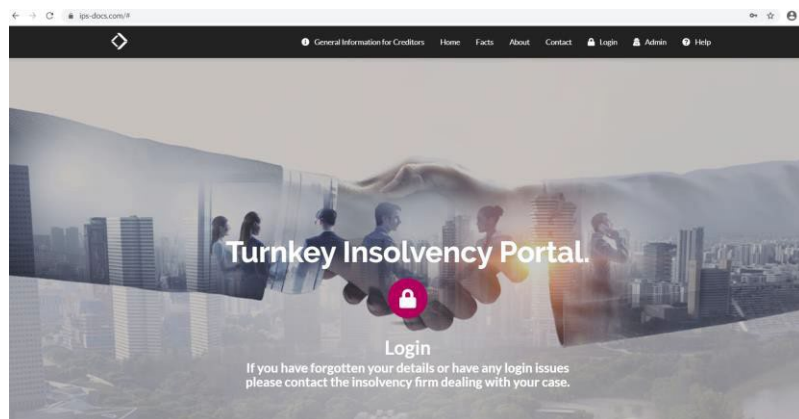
ips-docs.com/#

General Information for Creditors Home Facts About Contact Login Admin Help

Turnkey Insolvency Portal.

Login

If you have forgotten your details or have any login issues please contact the insolvency firm dealing with your case.